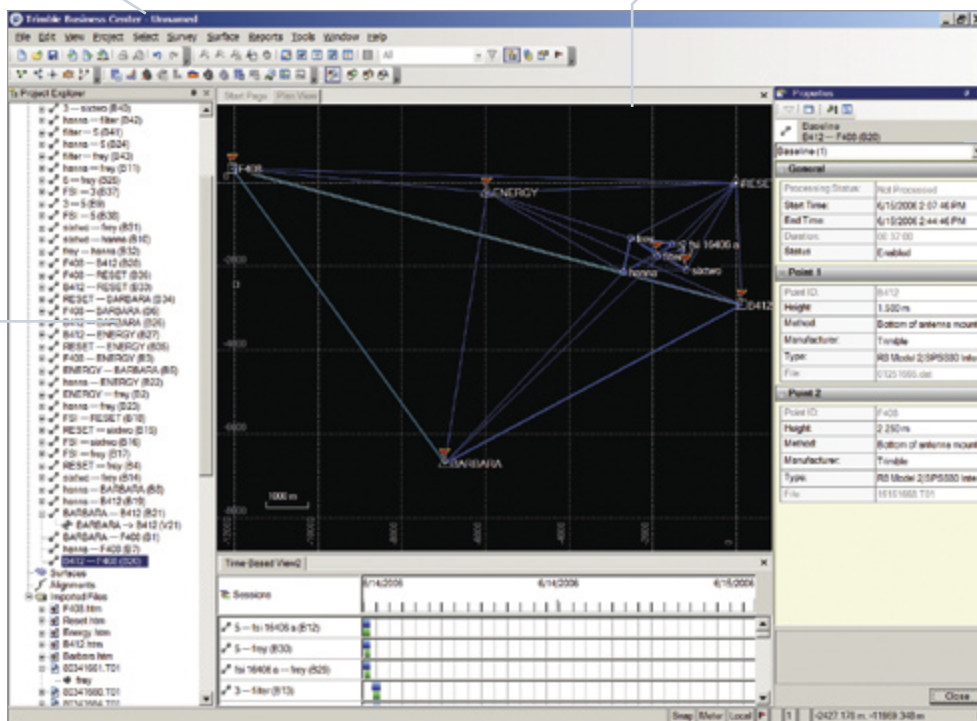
Trimble Business Center - Unnamed

File Edit View Project Select Survey Surface Reports Tools Window Help

All

Project Explorer

3 — sidwo (B43)
hanna — filter (B42)
filter — 5 (B41)
hanna — 5 (B24)
filter — frey (B43)
hanna — frey (B11)
5 — frey (B20)
FSI — 3 (B37)
3 — 5 (B9)
FSI — 5 (B38)
sidwo — frey (B31)
sidwo — hanna (B1E)
frey — hanna (B12)
F408 — B412 (B26)
B412 — RESET (B33)
RESET — BARBARA (B34)
F408 — BARBARA (B6)
B412 — BARBARA (B26)
B412 — ENERGY (B27)
RESET — ENERGY (B35)
F408 — ENERGY (B3)
ENERGY — BARBARA (B5)
hanna — ENERGY (B22)
ENERGY — frey (B2)
hanna — frey (B23)
FSI — RESET (B19)
RESET — sidwo (B15)
FSI — sidwo (B16)
FSI — frey (B17)
RESET — frey (B4)
sidwo — frey (B14)
hanna — BARBARA (B8)
hanna — B412 (B19)
BARBARA — B412 (B21)
BARBARA → B412 (V21)
BARBARA — F400 (B1)
hanna — F408 (B7)
B412 — F408 (B20)
Surfaces
Alignments
Imported Files
F408.htm
Reset.htm
Energy.htm
B412.htm
Barbara.htm
02341661.T01
frey
02341660.T01
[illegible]

Start Page Plan View

F408
ENERGY
RESET
B412
BARBARA
hanna
fsi 16406 a
sidwo
frey
filter
-2000
-4000
-6000
-8000
0
1000 m

Time-Based View2
Sessions
6/14/2006
6/14/2006
6/15/2006
5 — fsi 16406 a (B12)
5 — frey (B30)
fsi 16406 a — frey (B29)
3 — filter (B13)

Properties
Baseline
B412 — F408 (B20)
Baseline (1)
General
Processing Status: Not Processed
Start Time: 6/15/2006 2:07:46 PM
End Time: 6/15/2006 2:44:46 PM
Duration: 00:37:00
Status: Enabled
Point 1
Point ID: B412
Height: 1.500 m
Method: Bottom of antenna mount
Manufacturer: Trimble
Type: R8 Model 2/SPS880 Inte
File: 01251666.dat
Point 2
Point ID: F408
Height: 2.250 m
Method: Bottom of antenna mount
Manufacturer: Trimble
Type: R8 Model 2/SPS880 Inte
File: 16161666.T01

Close

Snap Meter Local 1 -2427.170 m, -11669.348 m